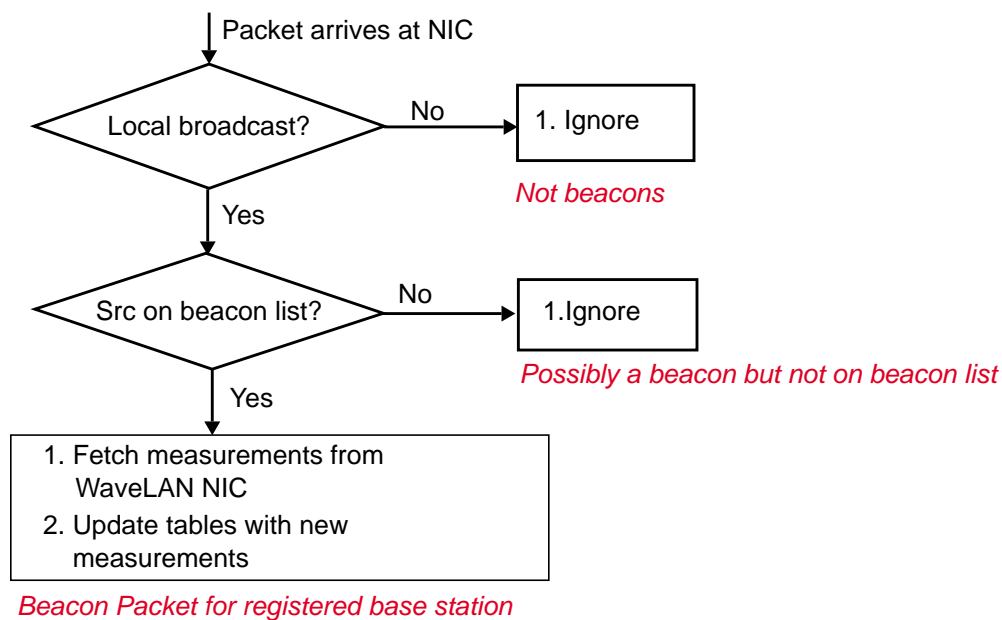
Packet arrives at NIC

Local broadcast?

No

1. Ignore

Not beacons

Yes

Src on beacon list?

No

1.Ignore

Possibly a beacon but not on beacon list

Yes

1. Fetch measurements from WaveLAN NIC
2. Update tables with new measurements

Beacon Packet for registered base station